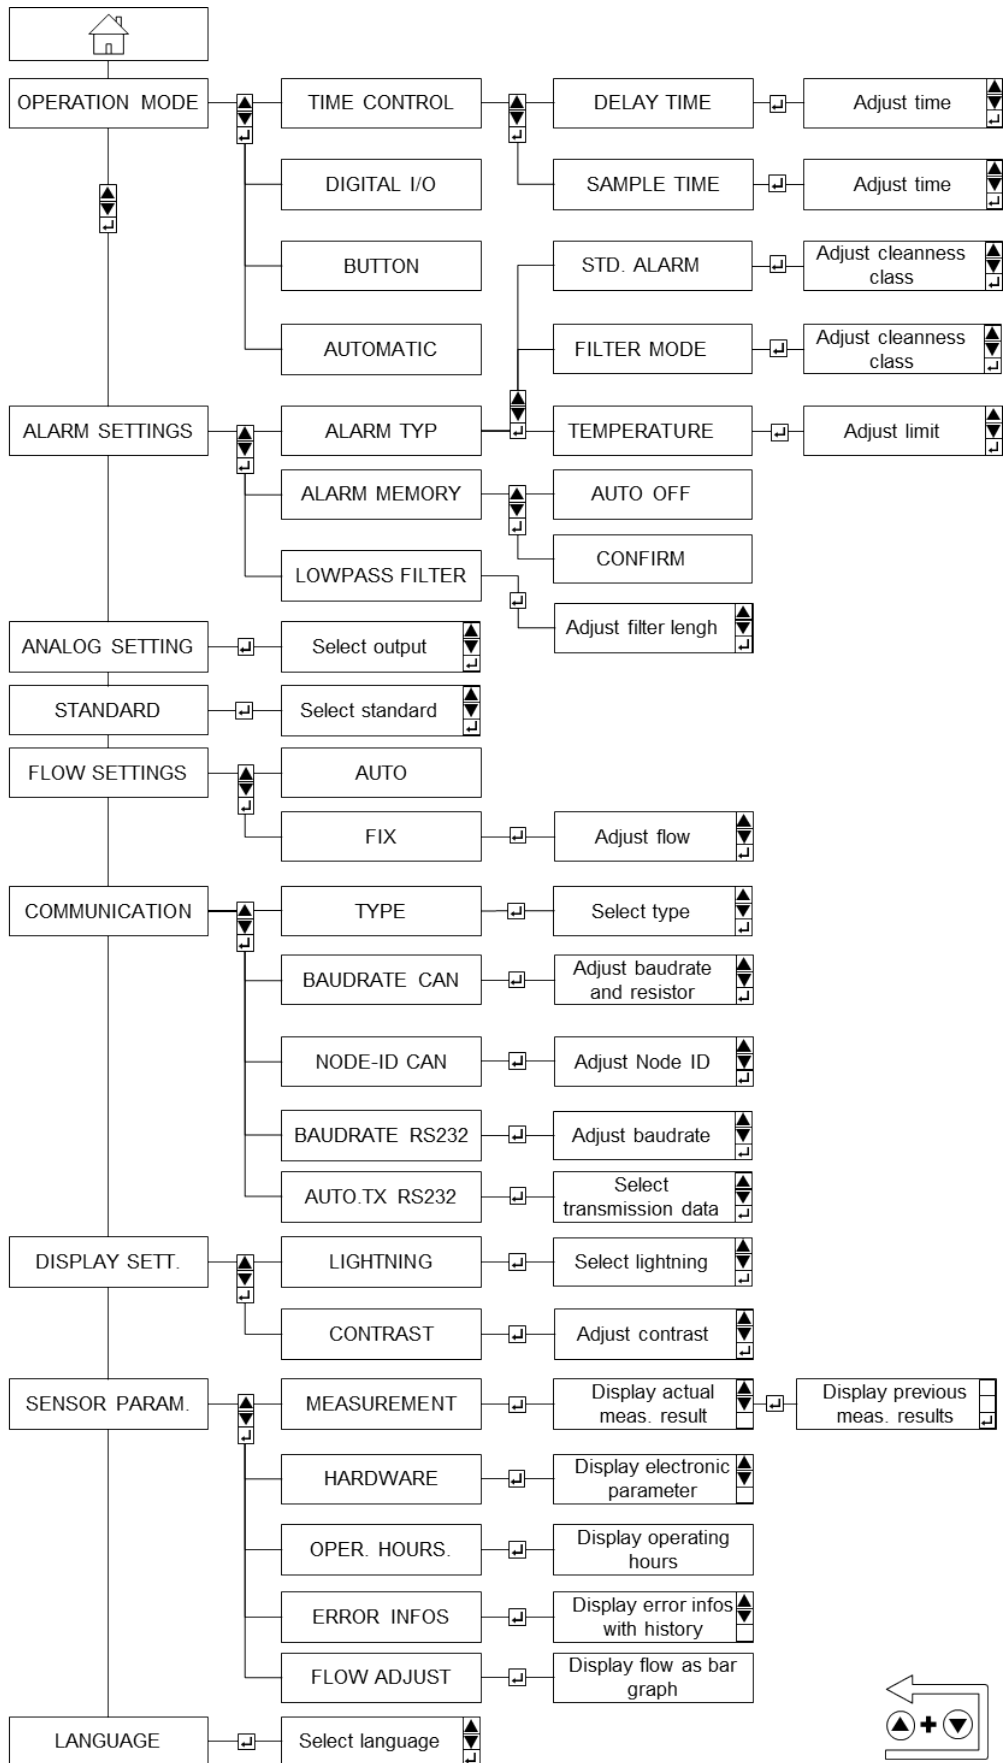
OPERATION MODE
TIME CONTROL
DELAY TIME
Adjust time
SAMPLE TIME
Adjust time
DIGITAL I/O
BUTTON
STD. ALARM
Adjust cleanness class
AUTOMATIC
FILTER MODE
Adjust cleanness class
ALARM SETTINGS
ALARM TYP
TEMPERATURE
Adjust limit
ALARM MEMORY
AUTO OFF
CONFIRM
LOWPASS FILTER
Adjust filter lengh
ANALOG SETTING
Select output
STANDARD
Select standard
FLOW SETTINGS
AUTO
FIX
Adjust flow
COMMUNICATION
TYPE
Select type
BAUDRATE CAN
Adjust baudrate and resistor
NODE-ID CAN
Adjust Node ID
BAUDRATE RS232
Adjust baudrate
AUTO.TX RS232
Select transmission data
DISPLAY SETT.
LIGHTNING
Select lightning
CONTRAST
Adjust contrast
SENSOR PARAM.
MEASUREMENT
Display actual meas. result
Display previous meas. results
HARDWARE
Display electronic parameter
OPER. HOURS.
Display operating hours
ERROR INFOS
Display error infos with history
FLOW ADJUST
Display flow as bar graph
LANGUAGE
Select language